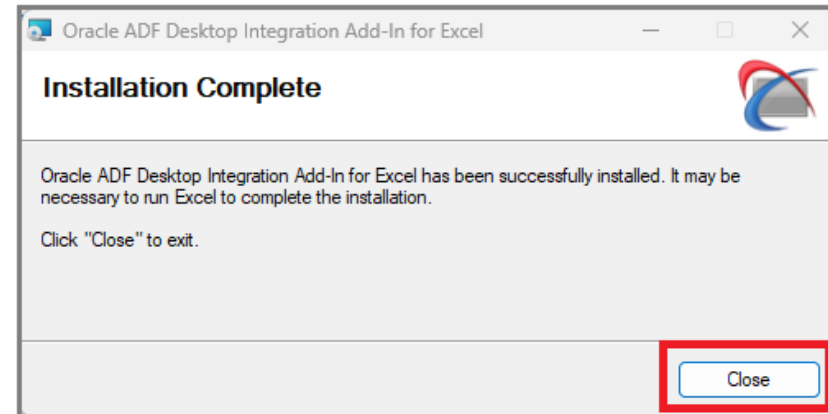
Oracle ADF Desktop Integration Add-In for Excel

Installation Complete

Oracle ADF Desktop Integration Add-In for Excel has been successfully installed. It may be necessary to run Excel to complete the installation.

Click "Close" to exit.

Close